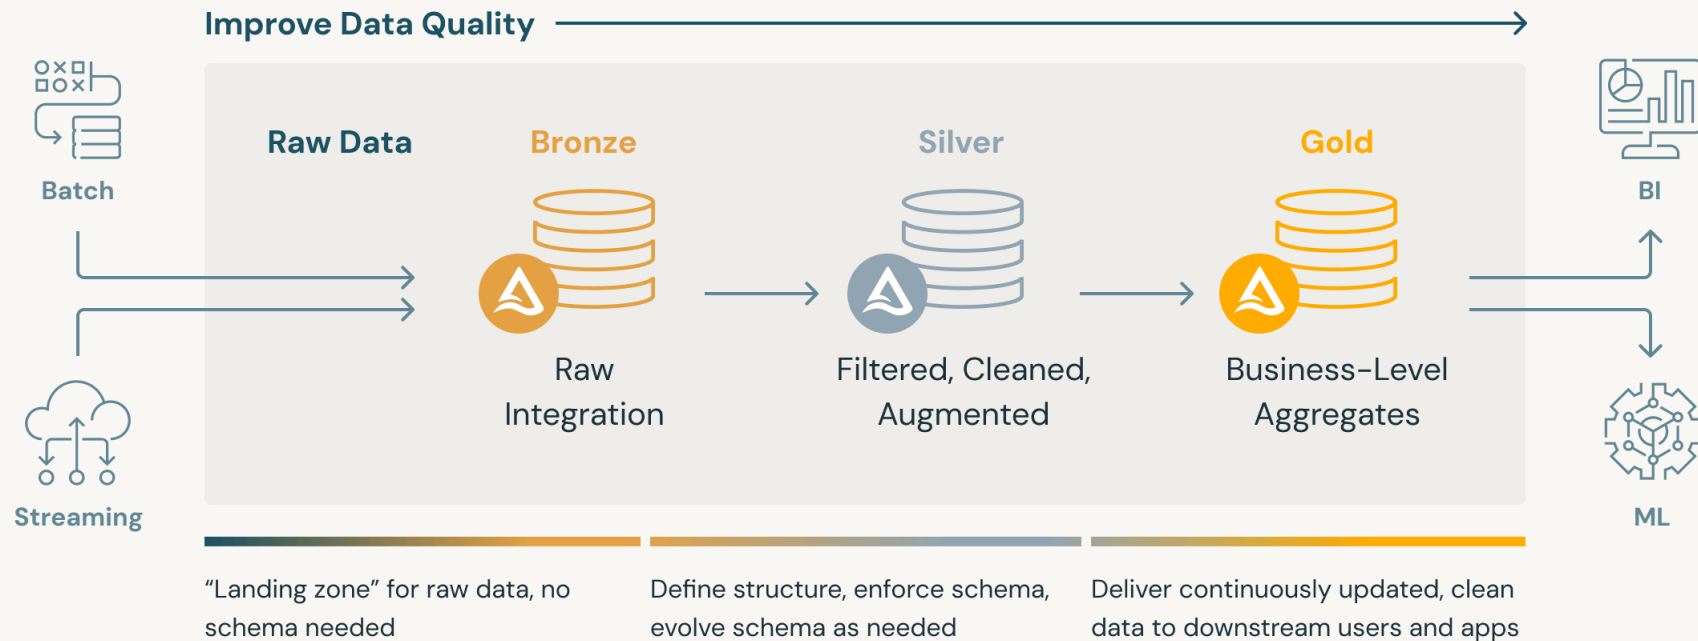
Improve Data Quality

Batch

Streaming

Raw Data

Bronze

Raw Integration

Silver

Filtered, Cleaned, Augmented

Gold

Business-Level Aggregates

BI

ML

"Landing zone" for raw data, no schema needed

Define structure, enforce schema, evolve schema as needed

Deliver continuously updated, clean data to downstream users and apps